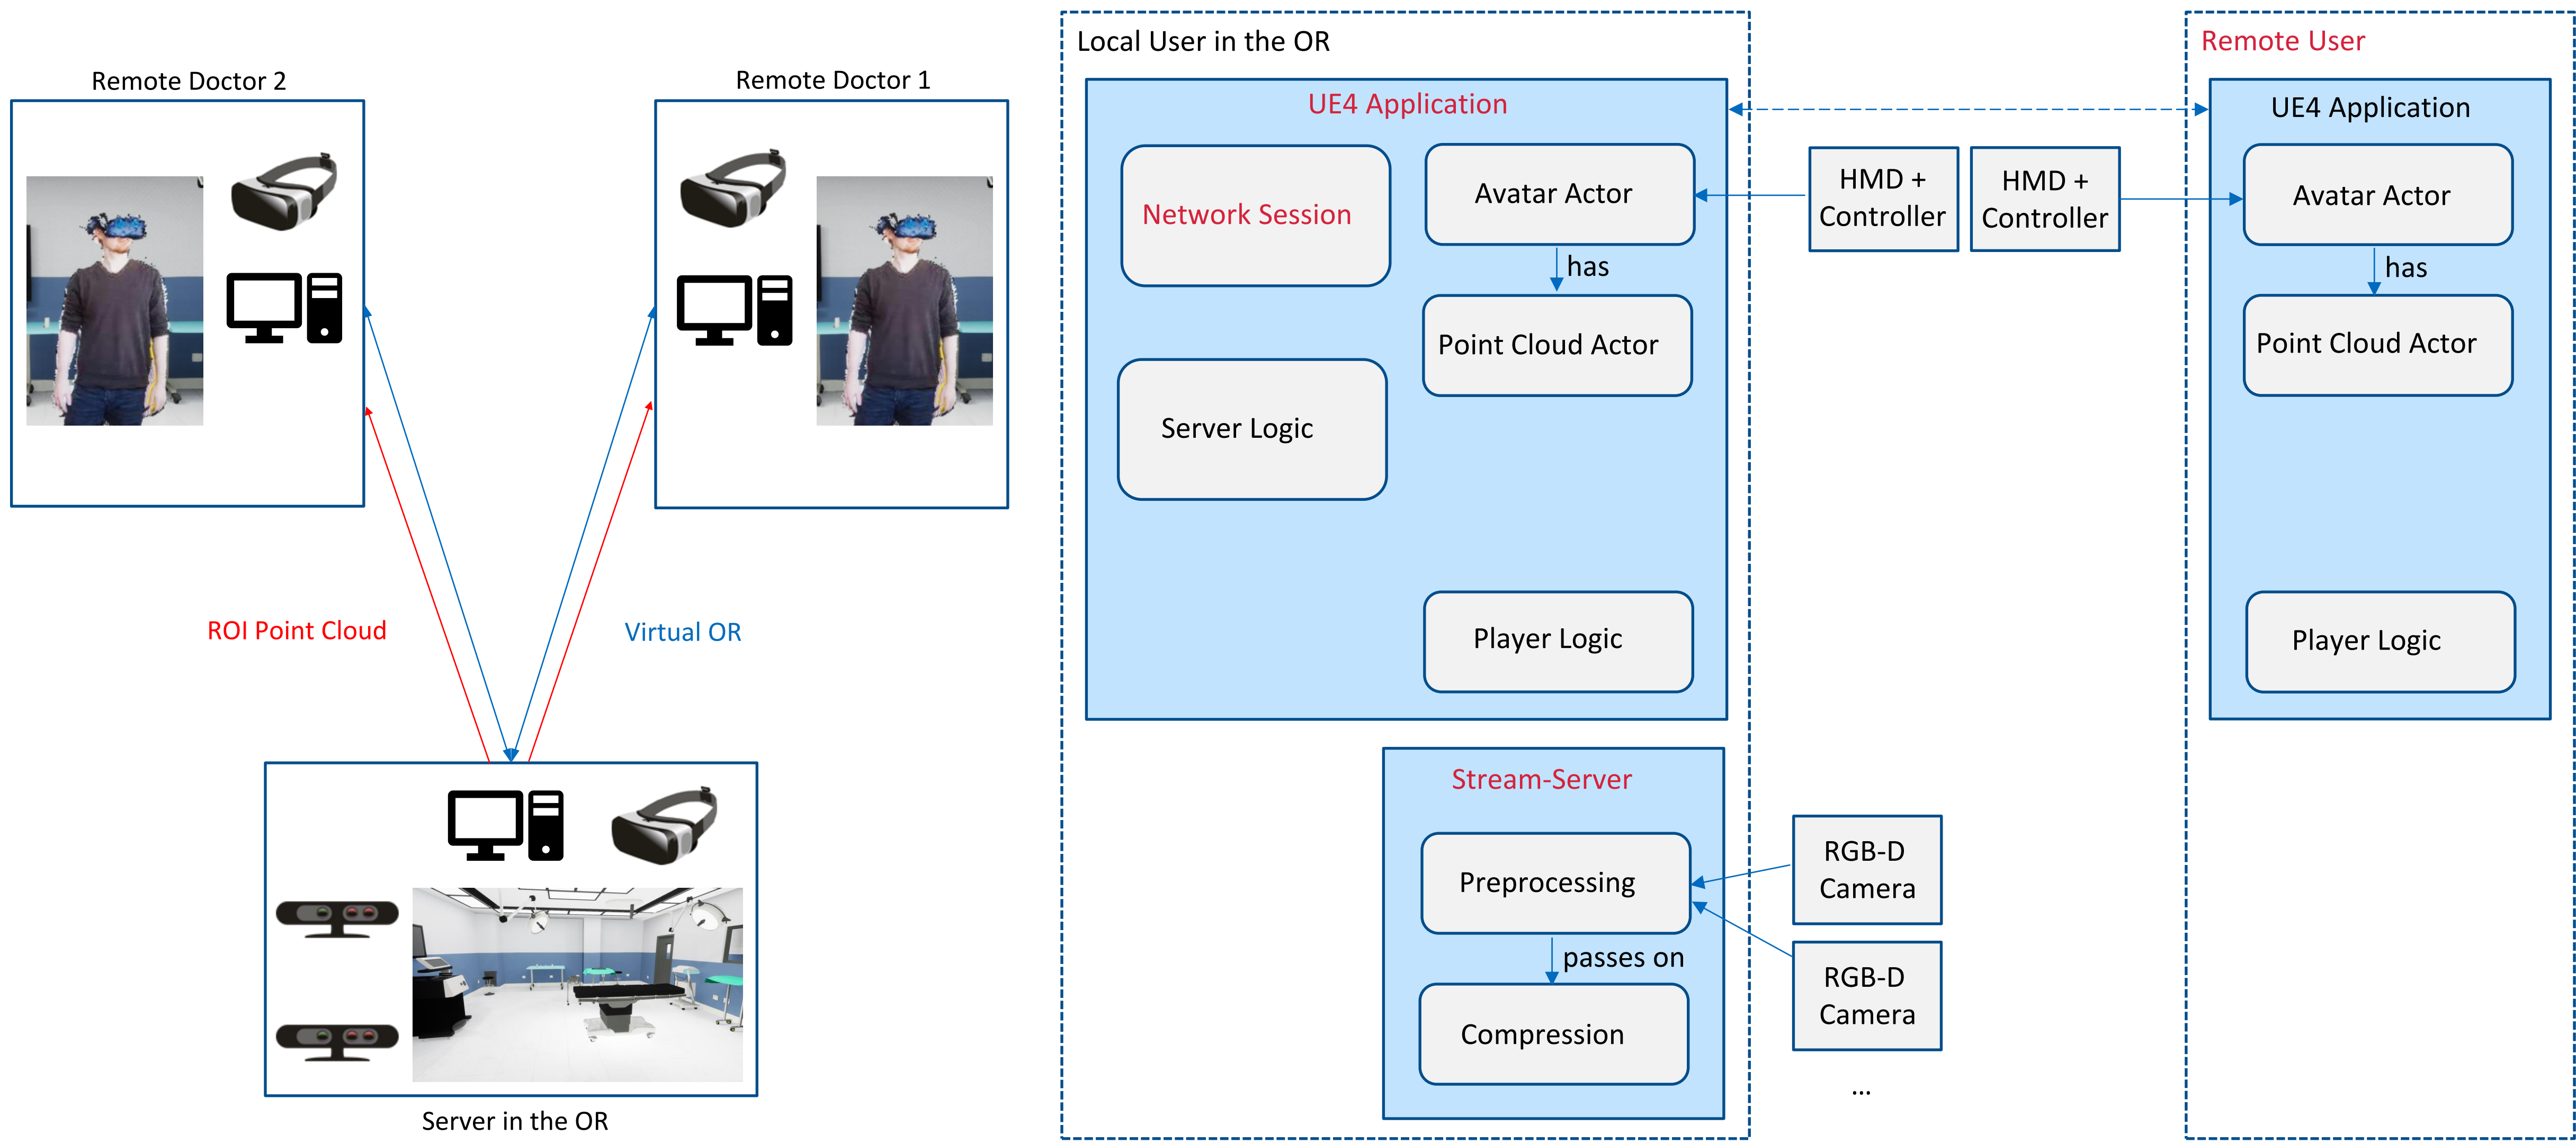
Remote Doctor 2

Remote Doctor 1

ROI Point Cloud

Virtual OR

Server in the OR

Local User in the OR

UE4 Application

Network Session

Avatar Actor

has

Point Cloud Actor

Server Logic

Player Logic

Stream-Server

Preprocessing

passes on

Compression

HMD + Controller

HMD + Controller

RGB-D Camera

RGB-D Camera

...

Remote User

UE4 Application

Avatar Actor

has

Point Cloud Actor

Player Logic